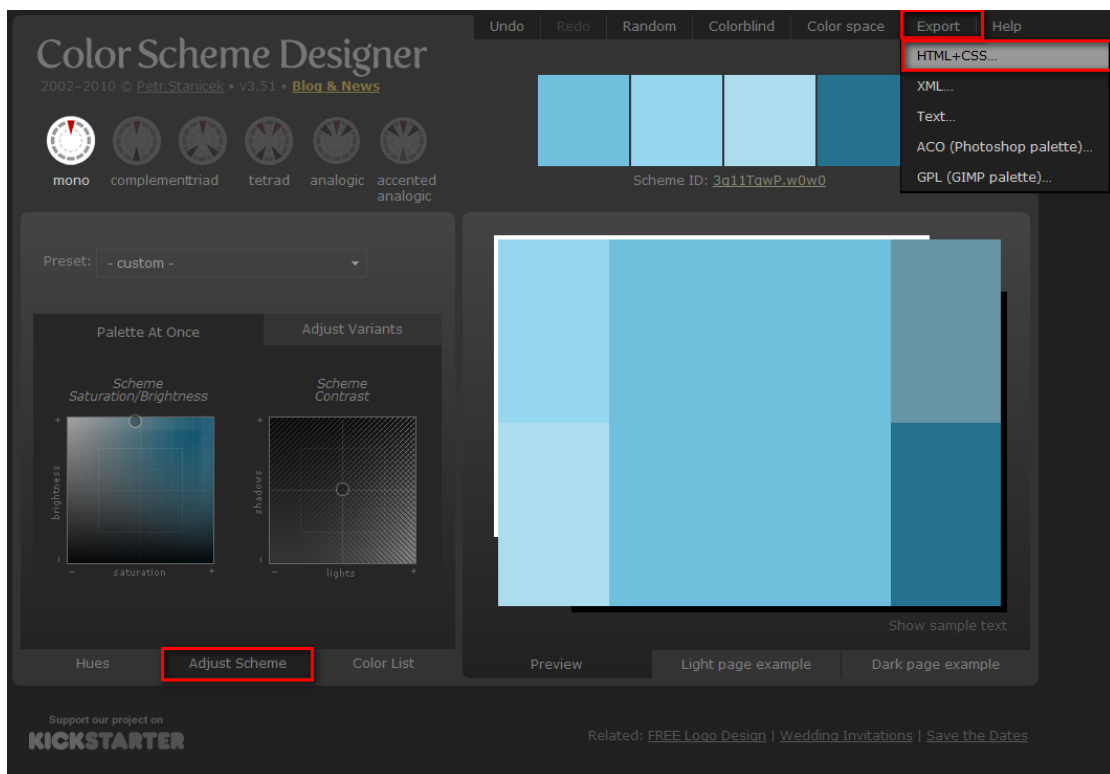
Undo Redo Random Colorblind Color space Export Help

HTML+CSS...
XML...
Text...
ACO (Photoshop palette)...
GPL (GIMP palette)...

Color Scheme Designer
2002–2010 © Petr Stanicek • v3.51 • Blog & News

mono complement triad tetrad analogic accented analogic

Scheme ID: 3g11TgwP.w0w0

Preset: - custom -

Palette At Once Adjust Variants

Scheme Saturation/Brightness

Scheme Contrast

+ brightness - saturation +

+ shadows - lights +

Show sample text

Hues Adjust Scheme Color List

Preview Light page example Dark page example

Support our project on KICKSTARTER

Related: FREE Logo Design | Wedding Invitations | Save the Dates